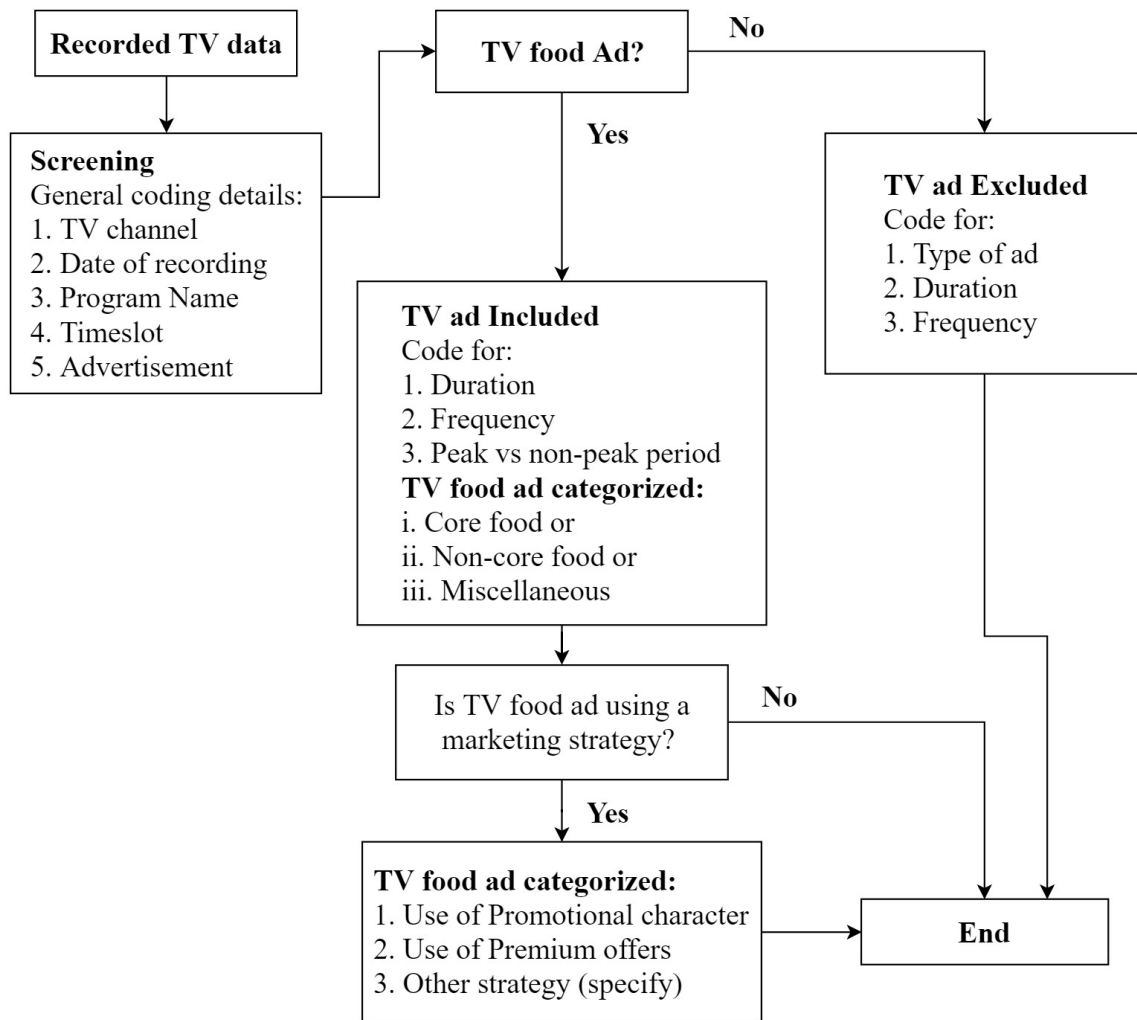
Recorded TV data

Screening
General coding details:
1. TV channel
2. Date of recording
3. Program Name
4. Timeslot
5. Advertisement

TV food Ad?

No

Yes

TV ad Excluded
Code for:
1. Type of ad
2. Duration
3. Frequency

TV ad Included
Code for:
1. Duration
2. Frequency
3. Peak vs non-peak period
TV food ad categorized:
i. Core food or
ii. Non-core food or
iii. Miscellaneous

Is TV food ad using a marketing strategy?

No

Yes

TV food ad categorized:
1. Use of Promotional character
2. Use of Premium offers
3. Other strategy (specify)

End